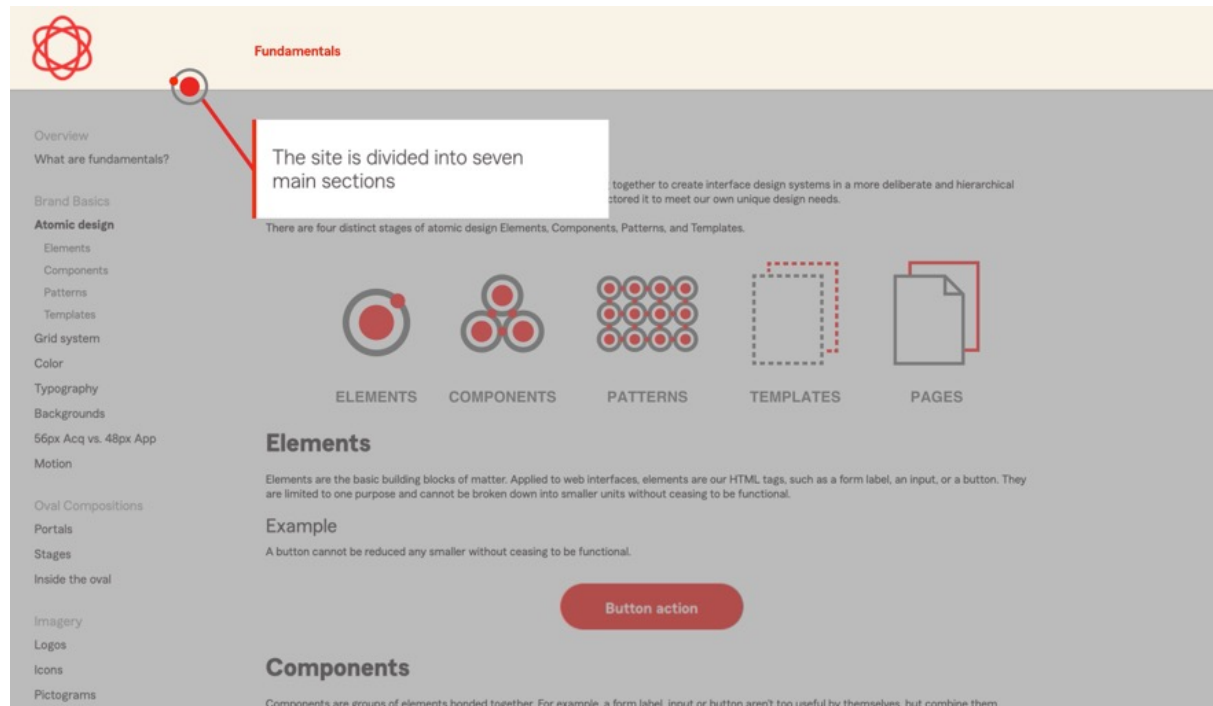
Fundamentals

Overview
What are fundamentals?

Brand Basics
Atomic design
Elements
Components
Patterns
Templates
Grid system
Color
Typography
Backgrounds
56px Acq vs. 48px App
Motion

Oval Compositions
Portals
Stages
Inside the oval

Imagery
Logos
Icons
Pictograms

The site is divided into seven main sections

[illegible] together to create interface design systems in a more deliberate and hierarchical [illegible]ctored it to meet our own unique design needs.

There are four distinct stages of atomic design Elements, Components, Patterns, and Templates.

ELEMENTS COMPONENTS PATTERNS TEMPLATES PAGES

Elements

Elements are the basic building blocks of matter. Applied to web interfaces, elements are our HTML tags, such as a form label, an input, or a button. They are limited to one purpose and cannot be broken down into smaller units without ceasing to be functional.

Example

A button cannot be reduced any smaller without ceasing to be functional.

Button action

Components

Components are groups of elements bonded together. For example, a form label, input or button aren't too useful by themselves, but combine them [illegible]